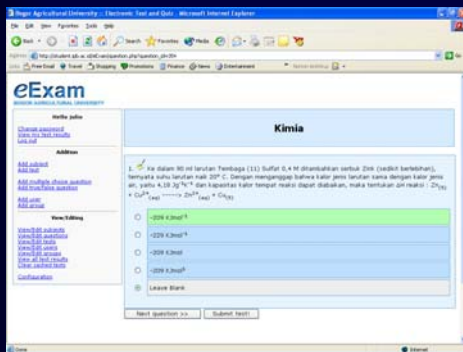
Bogor Agricultural University :: Electronic Test and Quiz - Microsoft Internet Explorer

File Edit View Favorites Tools Help

Back Search Favorites Media

Address http://student.ipb.ac.id/eExam/question.php?question_id=39#

Links Free Email Travel Shopping Promotions Finance News Entertainment

eExam
BOGOR AGRICULTURAL UNIVERSITY

Hello julia
Change password
View my test results
Log out

Addition
Add subject
Add test
Add multiple choice question
Add true/false question
Add user
Add group

View/Editing
View/Edit subjects
View/Edit questions
View/Edit tests
View/Edit users
View/Edit groups
View all test results
Clear cached tests
Configuration

Kimia

1. Ke dalam 90 ml larutan Tembaga (II) Sulfat 0,4 M ditambahkan serbuk Zink (sedikit berlebihan), ternyata suhu larutan naik 20° C. Dengan menganggap bahwa kalor jenis larutan sama dengan kalor jenis air, yaitu 4,18 $Jg^{-1}K^{-1}$ dan kapasitas kalor tempat dapat diabaikan, maka tentukan ΔH reaksi : $Zn_{(s)} + Cu^{2+}_{(aq)} \longrightarrow Zn^{2+}_{(aq)} + Cu_{(s)}$

-209 KJmol$^{-1}$
-229 KJmol$^{-1}$
-229 KJmol
-209 KJmol
-209 KJmol$^{6}$
Leave Blank

Next question >> Submit test!

Done Internet